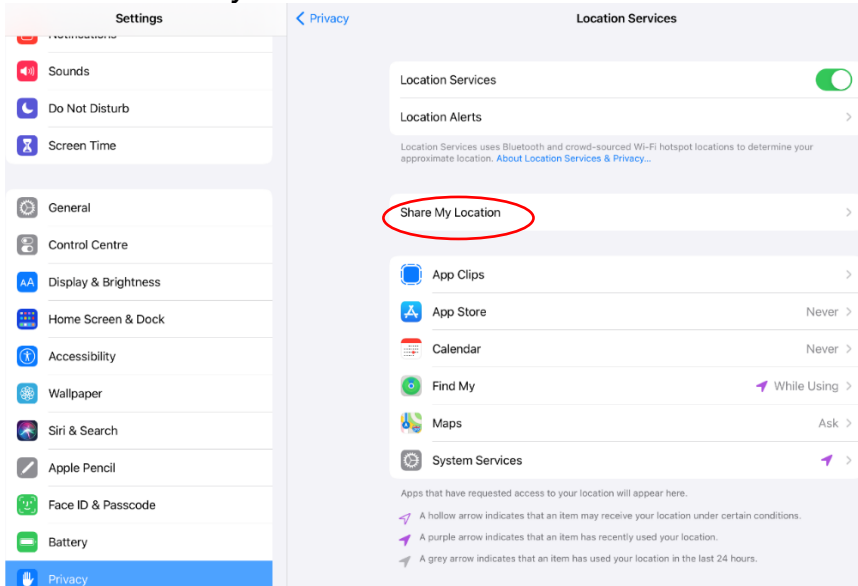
Settings

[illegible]

Sounds

Do Not Disturb

Screen Time

General

Control Centre

Display & Brightness

Home Screen & Dock

Accessibility

Wallpaper

Siri & Search

Apple Pencil

Face ID & Passcode

Battery

Privacy

Privacy

Location Services

Location Services

Location Alerts

Location Services uses Bluetooth and crowd-sourced Wi-Fi hotspot locations to determine your approximate location. About Location Services & Privacy...

Share My Location

App Clips

App Store Never

Calendar Never

Find My While Using

Maps Ask

System Services

Apps that have requested access to your location will appear here.

A hollow arrow indicates that an item may receive your location under certain conditions.

A purple arrow indicates that an item has recently used your location.

A grey arrow indicates that an item has used your location in the last 24 hours.